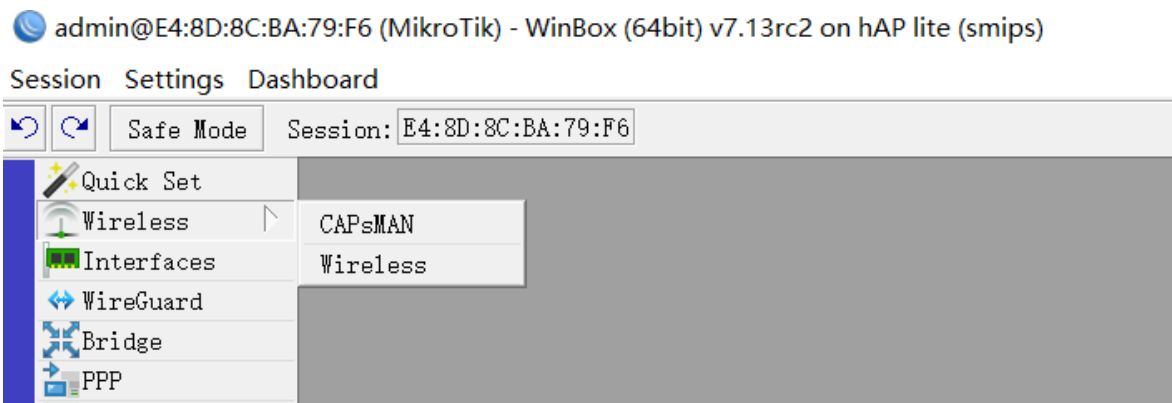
admin@E4:8D:8C:BA:79:F6 (MikroTik) - WinBox (64bit) v7.13rc2 on hAP lite (smips)

Session Settings Dashboard

Safe Mode Session: E4:8D:8C:BA:79:F6

Quick Set
Wireless
Interfaces
WireGuard
Bridge
PPP

CAPsMAN
Wireless